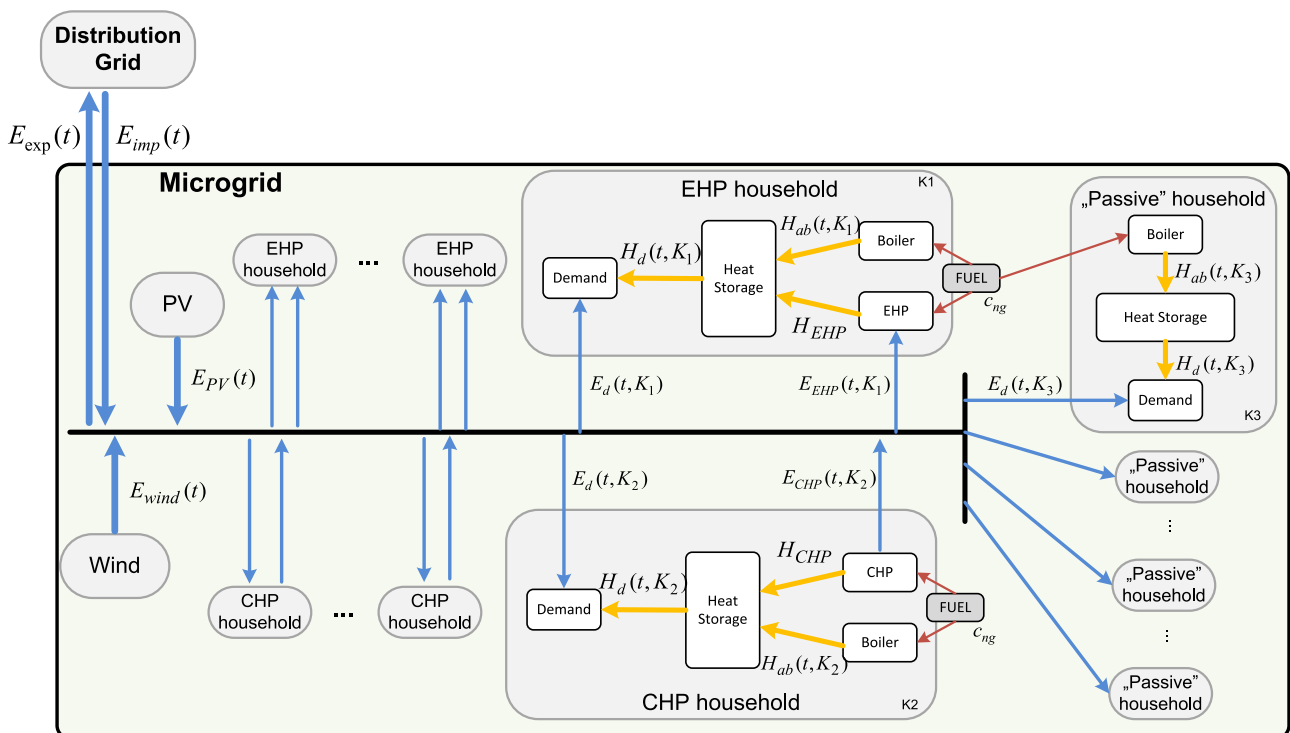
Distribution Grid

$E_{\exp}(t)$ $E_{imp}(t)$

Microgrid

EHP household

K1

$H_{ab}(t,K_1)$

Boiler

$H_d(t,K_1)$

Demand

Heat Storage

FUEL

$c_{ng}$

$H_{EHP}$

EHP

„Passive" household

Boiler

$H_{ab}(t,K_3)$

Heat Storage

$H_d(t,K_3)$

Demand

K3

EHP household

...

EHP household

PV

$E_{PV}(t)$

$E_d(t,K_1)$

$E_{EHP}(t,K_1)$

$E_d(t,K_3)$

$E_{wind}(t)$

Wind

$E_d(t,K_2)$

$E_{CHP}(t,K_2)$

„Passive" household

⋮

„Passive" household

⋮

„Passive" household

$H_{CHP}$

CHP

$H_d(t,K_2)$

Demand

Heat Storage

FUEL

$c_{ng}$

Boiler

$H_{ab}(t,K_2)$

CHP household

...

CHP household

CHP household

K2